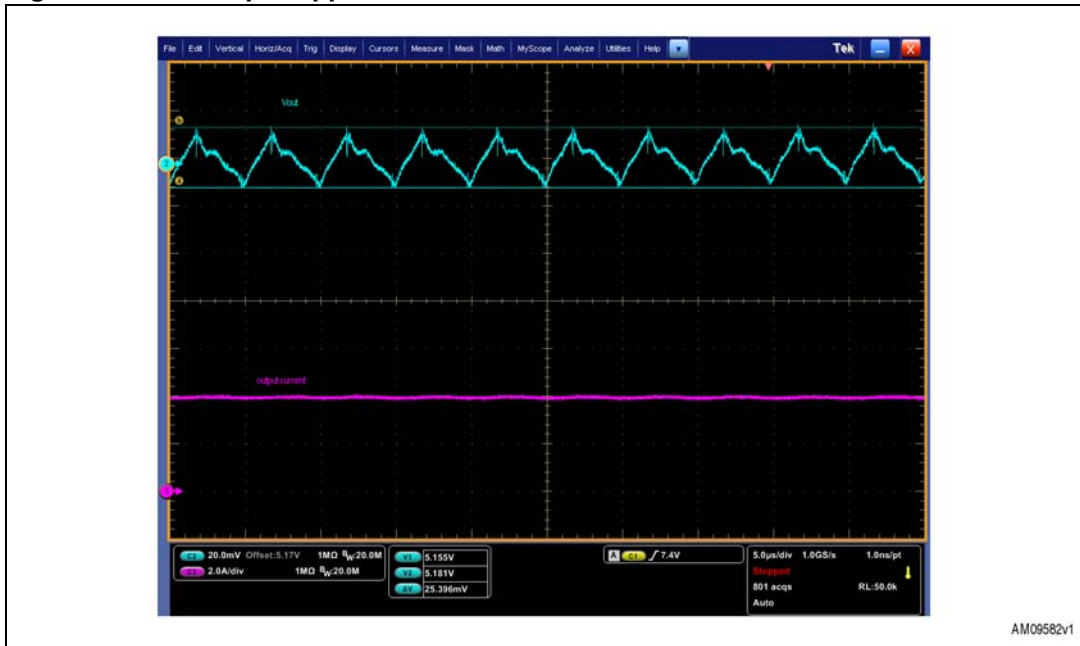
File Edit Vertical Horiz/Acq Trig Display Cursors Measure Mask Math MyScope Analyze Utilities Help

Tek

Vout

output current

C2 20.0mV Offset:5.17V 1MΩ $B_W$:20.0M
C3 2.0A/div 1MΩ $B_W$:20.0M

V1 5.155V
V2 5.181V
ΔV 25.396mV

A C1 / 7.4V

5.0µs/div 1.0GS/s 1.0ns/pt
Stopped
801 acqs RL:50.0k
Auto

AM09582v1